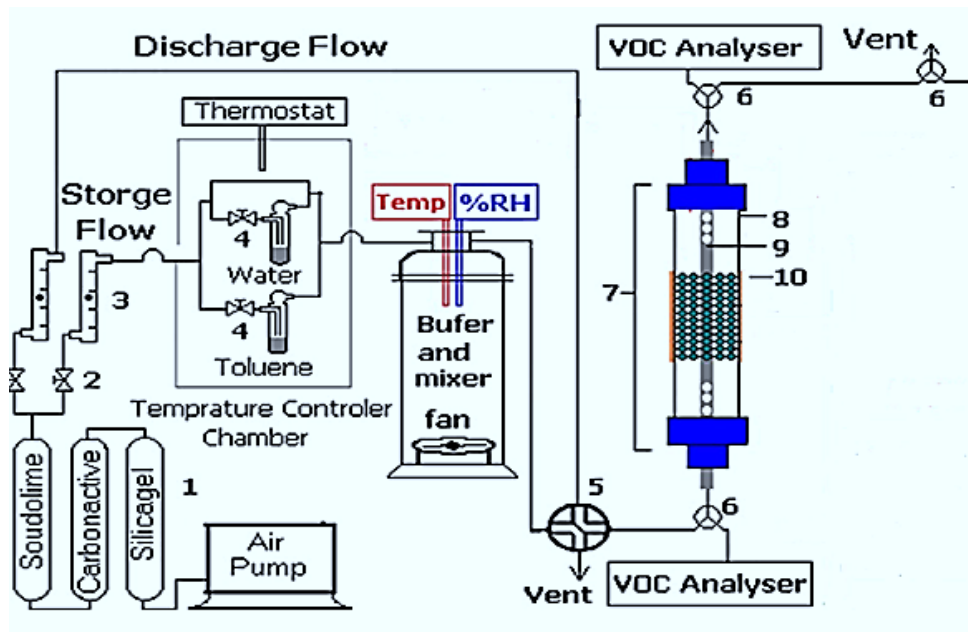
Discharge Flow

VOC Analyser

Vent

6

6

Thermostat

Storge Flow

4

Water

4

Toluene

3

2

Temp

%RH

Bufer and mixer

fan

Temprature Controler Chamber

8

9

10

7

Soudolime

Carbonactive

Silicagel

1

Air Pump

5

6

Vent

VOC Analyser